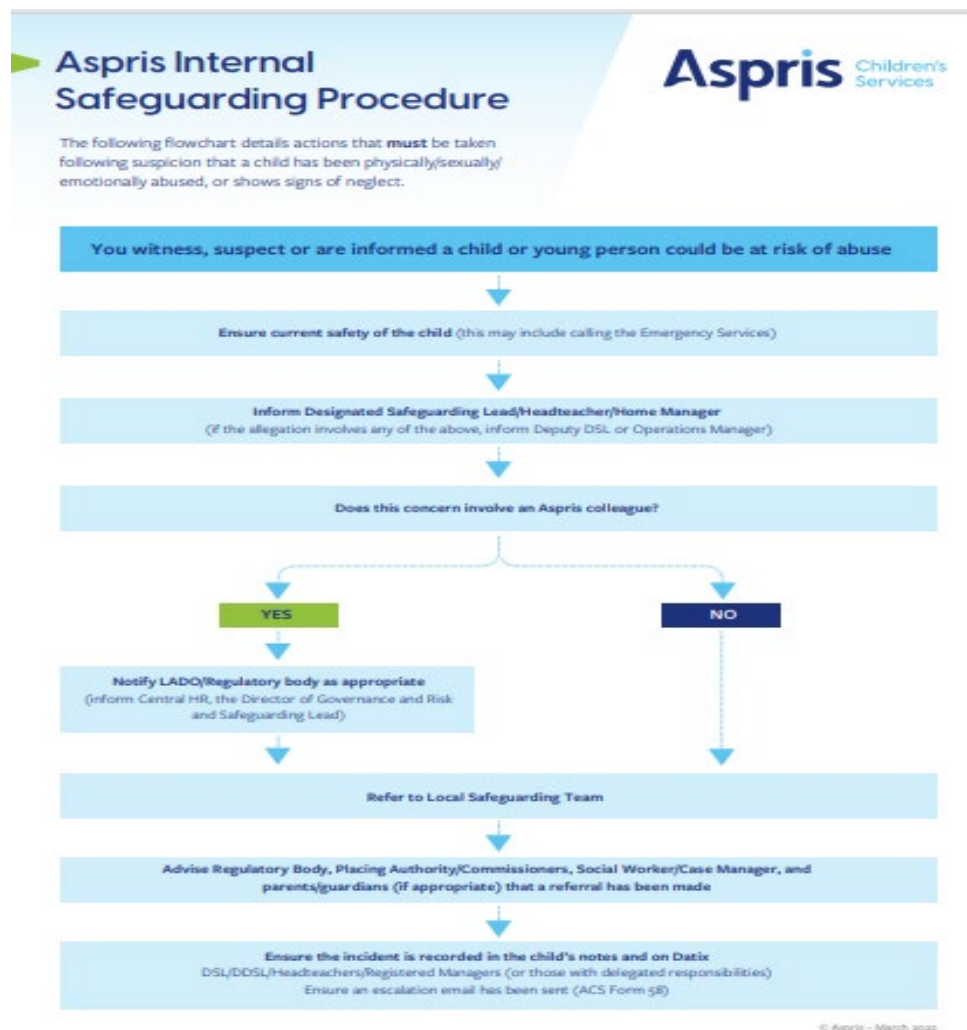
Aspris Internal Safeguarding Procedure

Aspris Children's Services

The following flowchart details actions that **must** be taken following suspicion that a child has been physically/sexually/emotionally abused, or shows signs of neglect.

You witness, suspect or are informed a child or young person could be at risk of abuse

Ensure current safety of the child (this may include calling the Emergency Services)

Inform Designated Safeguarding Lead/Headteacher/Home Manager
(if the allegation involves any of the above, inform Deputy DSL or Operations Manager)

Does this concern involve an Aspris colleague?

YES

NO

Notify LADO/Regulatory body as appropriate
(inform Central HR, the Director of Governance and Risk and Safeguarding Lead)

Refer to Local Safeguarding Team

Advise Regulatory Body, Placing Authority/Commissioners, Social Worker/Case Manager, and parents/guardians (if appropriate) that a referral has been made

Ensure the incident is recorded in the child's notes and on Datix
DSL/DDSL/Headteachers/Registered Managers (or those with delegated responsibilities)
Ensure an escalation email has been sent (ACS Form 58)

© Aspris - March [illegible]